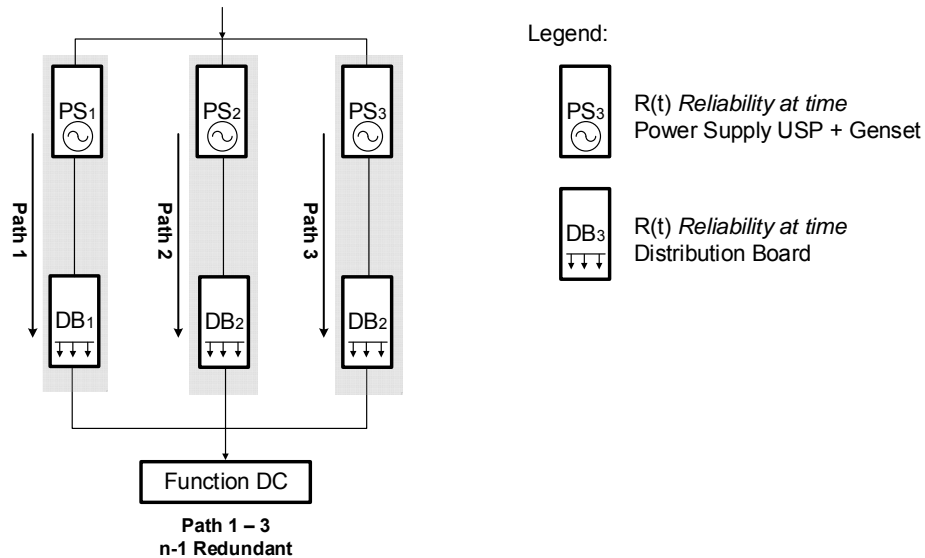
$PS_1$

Path 1

$DB_1$

$PS_2$

Path 2

$DB_2$

$PS_3$

Path 3

$DB_2$

Function DC

Path 1 – 3
n-1 Redundant

Legend:

$PS_3$

R(t) *Reliability at time*
Power Supply USP + Genset

$DB_3$

R(t) *Reliability at time*
Distribution Board